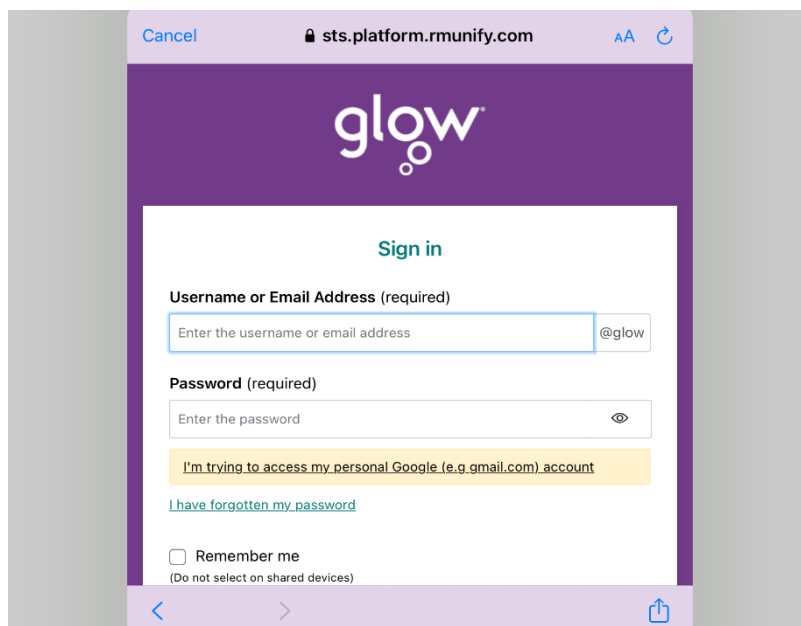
Cancel sts.platform.rmunify.com AA

glow

Sign in

Username or Email Address (required)

Enter the username or email address @glow

Password (required)

Enter the password

I'm trying to access my personal Google (e.g gmail.com) account

I have forgotten my password

Remember me
(Do not select on shared devices)